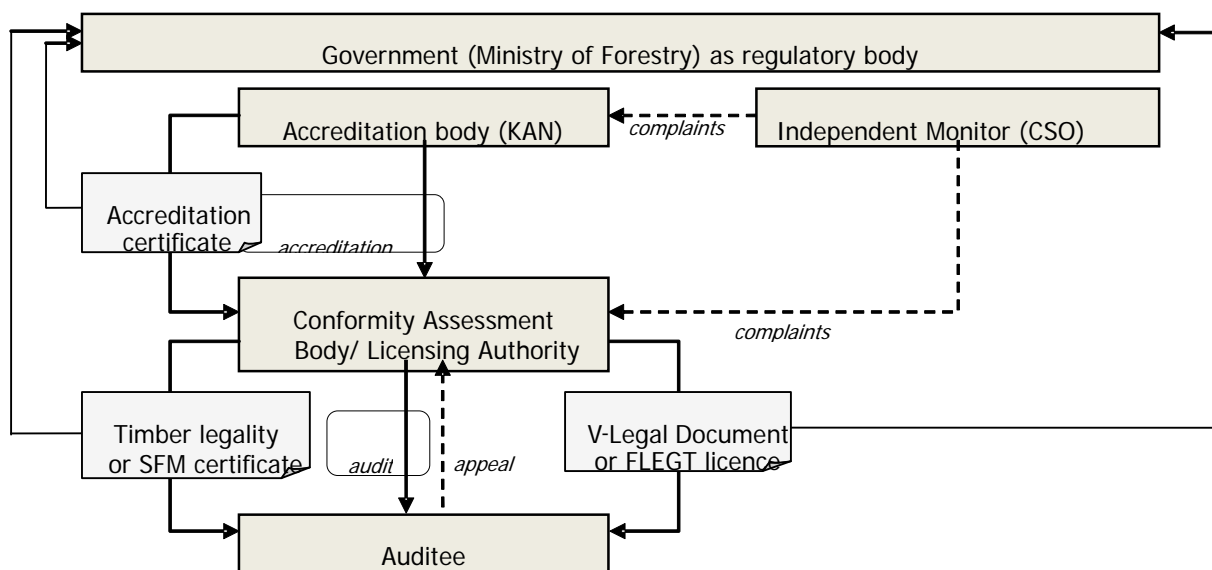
Government (Ministry of Forestry) as regulatory body

Accreditation body (KAN)

complaints

Independent Monitor (CSO)

Accreditation certificate

accreditation

Conformity Assessment Body/ Licensing Authority

complaints

Timber legality or SFM certificate

audit

appeal

V-Legal Document or FLEGT licence

Auditee